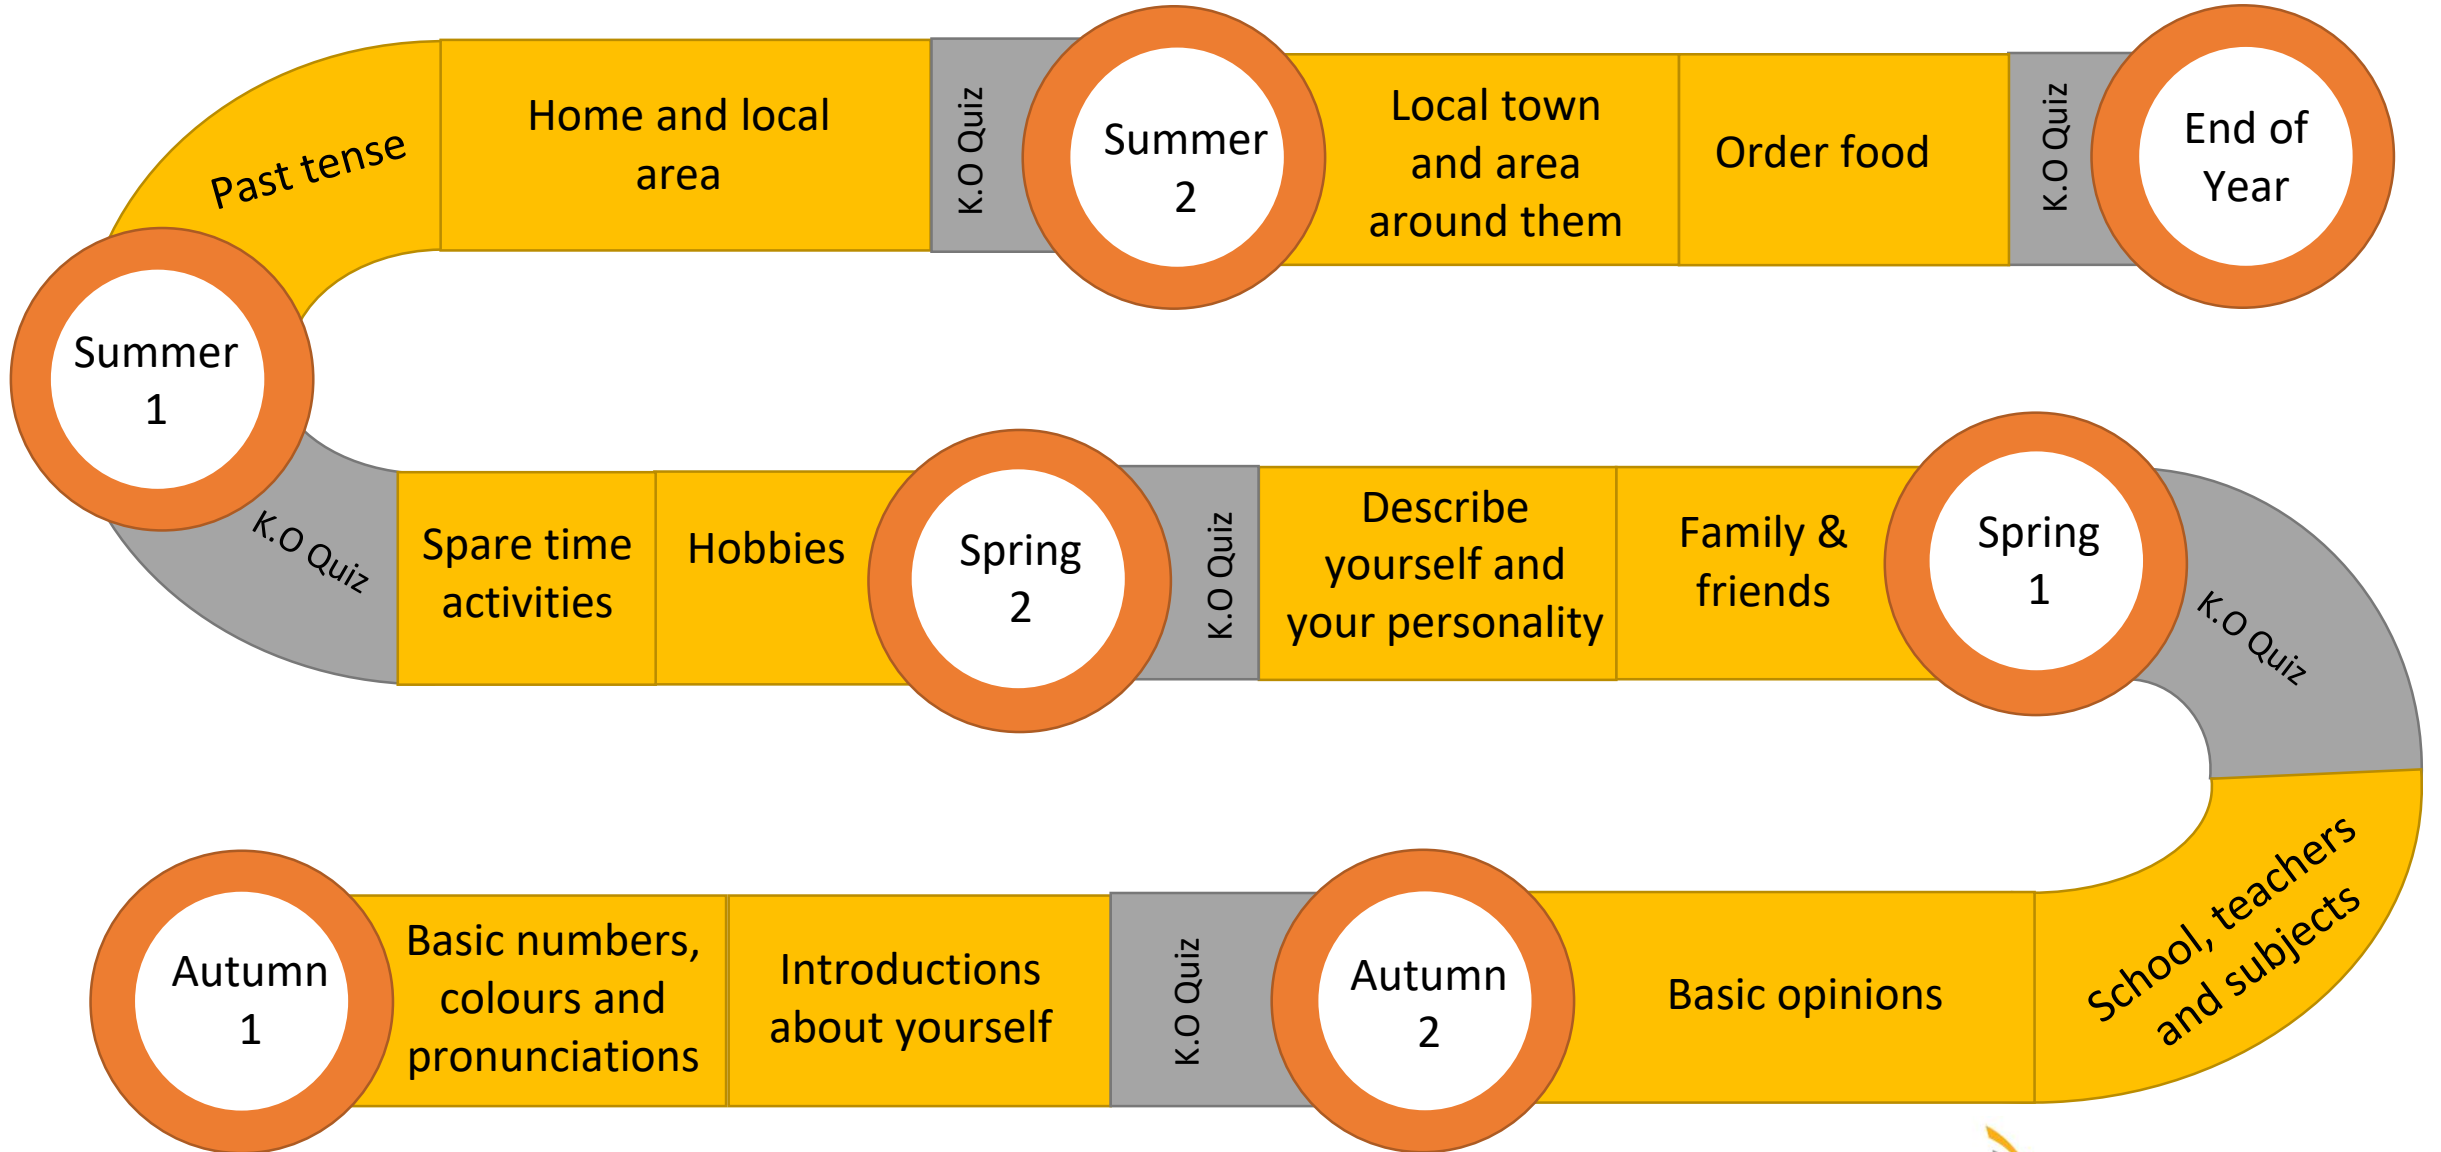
Autumn 1

Basic numbers, colours and pronunciations

Introductions about yourself

K.O Quiz

Autumn 2

Basic opinions

School, teachers and subjects

K.O Quiz

Spring 1

Family & friends

Describe yourself and your personality

K.O Quiz

Spring 2

Hobbies

Spare time activities

K.O Quiz

Summer 1

Past tense

Home and local area

K.O Quiz

Summer 2

Local town and area around them

Order food

K.O Quiz

End of Year